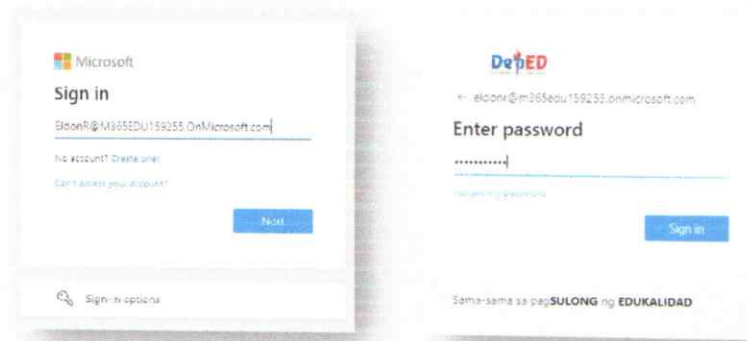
Microsoft

Sign in

EldonR@M365EDU159255.OnMicrosoft.com

No account? Create one!

Can't access your account?

Next

Sign-in options

DepED

← eldonr@m365edu159255.onmicrosoft.com

Enter password

•••••••••••

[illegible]

Sign in

Sama-sama sa pagSULONG ng EDUKALIDAD